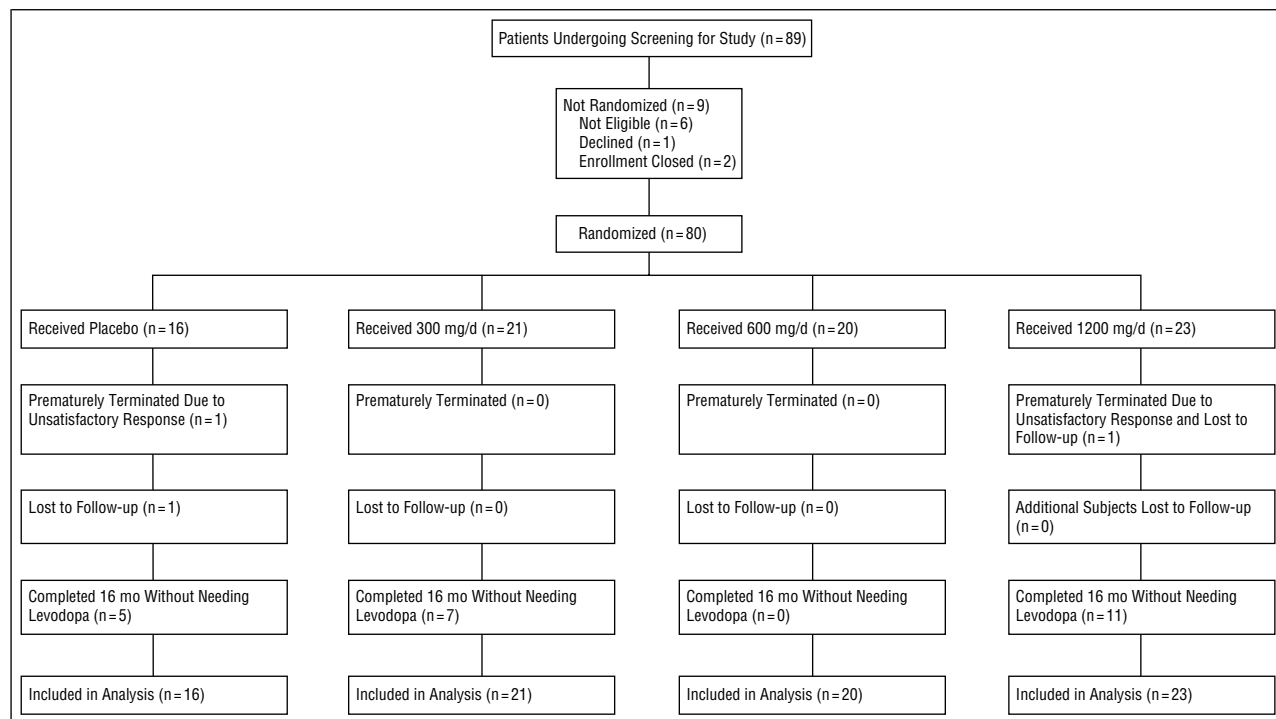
Patients Undergoing Screening for Study (n = 89)

Not Randomized (n = 9)
Not Eligible (n = 6)
Declined (n = 1)
Enrollment Closed (n = 2)

Randomized (n = 80)

Received Placebo (n = 16)

Prematurely Terminated Due to Unsatisfactory Response (n = 1)

Lost to Follow-up (n = 1)

Completed 16 mo Without Needing Levodopa (n = 5)

Included in Analysis (n = 16)

Received 300 mg/d (n = 21)

Prematurely Terminated (n = 0)

Lost to Follow-up (n = 0)

Completed 16 mo Without Needing Levodopa (n = 7)

Included in Analysis (n = 21)

Received 600 mg/d (n = 20)

Prematurely Terminated (n = 0)

Lost to Follow-up (n = 0)

Completed 16 mo Without Needing Levodopa (n = 0)

Included in Analysis (n = 20)

Received 1200 mg/d (n = 23)

Prematurely Terminated Due to Unsatisfactory Response and Lost to Follow-up (n = 1)

Additional Subjects Lost to Follow-up (n = 0)

Completed 16 mo Without Needing Levodopa (n = 11)

Included in Analysis (n = 23)